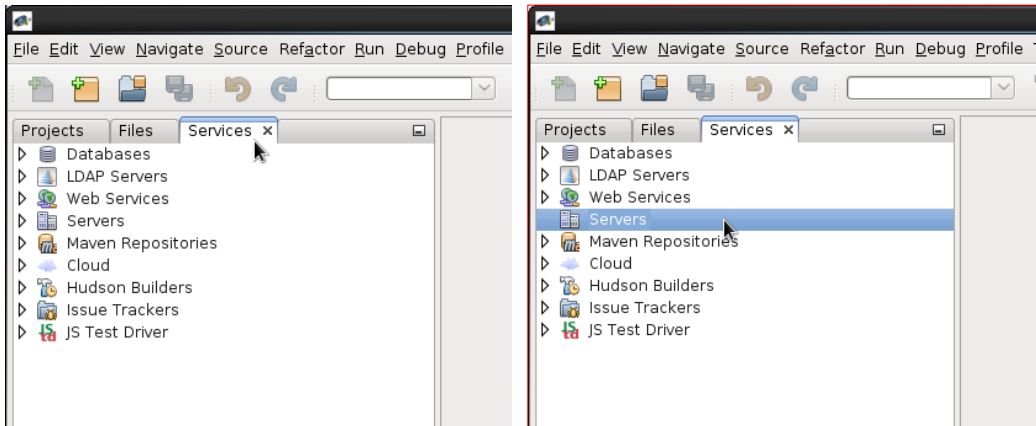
File Edit View Navigate Source Refactor Run Debug Profile

Projects Files Services ×

Databases
LDAP Servers
Web Services
Servers
Maven Repositories
Cloud
Hudson Builders
Issue Trackers
JS Test Driver

File Edit View Navigate Source Refactor Run Debug Profile

Projects Files Services ×

Databases
LDAP Servers
Web Services
Servers
Maven Repositories
Cloud
Hudson Builders
Issue Trackers
JS Test Driver